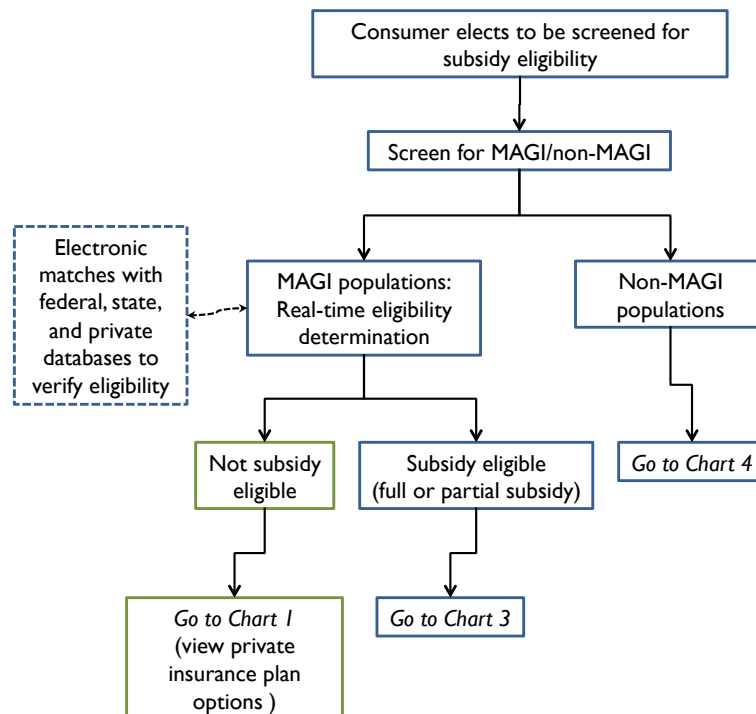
Consumer elects to be screened for subsidy eligibility

Screen for MAGI/non-MAGI

Electronic matches with federal, state, and private databases to verify eligibility

MAGI populations: Real-time eligibility determination

Non-MAGI populations

Not subsidy eligible

Subsidy eligible (full or partial subsidy)

*Go to Chart 4*

*Go to Chart 1* (view private insurance plan options )

*Go to Chart 3*